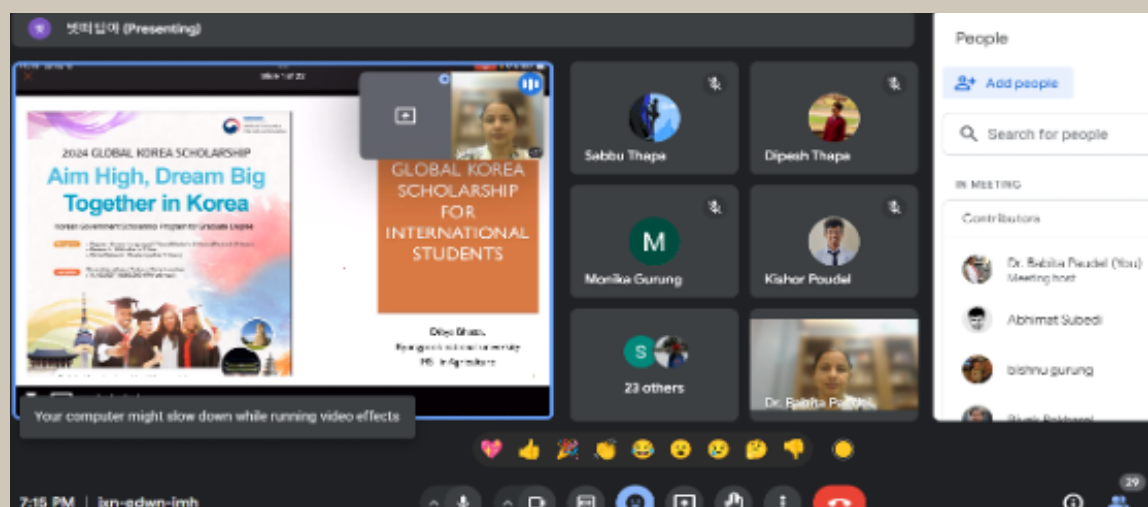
벳띠입아 (Presenting)

2024 GLOBAL KOREA SCHOLARSHIP
Aim High, Dream Big
Together in Korea
Korean Government Scholarship Program for Graduate Degree

GLOBAL KOREA SCHOLARSHIP FOR INTERNATIONAL STUDENTS

Dilya Bhatt
Kyungpook National University
PhD in Agriculture

Your computer might slow down while running video effects

Sabbu Thapa
Dipesh Thapa
M
Monika Gurung
Kishor Poudel
S
23 others
Dr. Babita Paudel

People
Add people
Search for people
IN MEETING
Contributors
Dr. Babita Paudel (You)
Meeting host
Abhimat Subedi
bishnu gurung
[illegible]

7:15 PM | ixn-edwn-imh
29